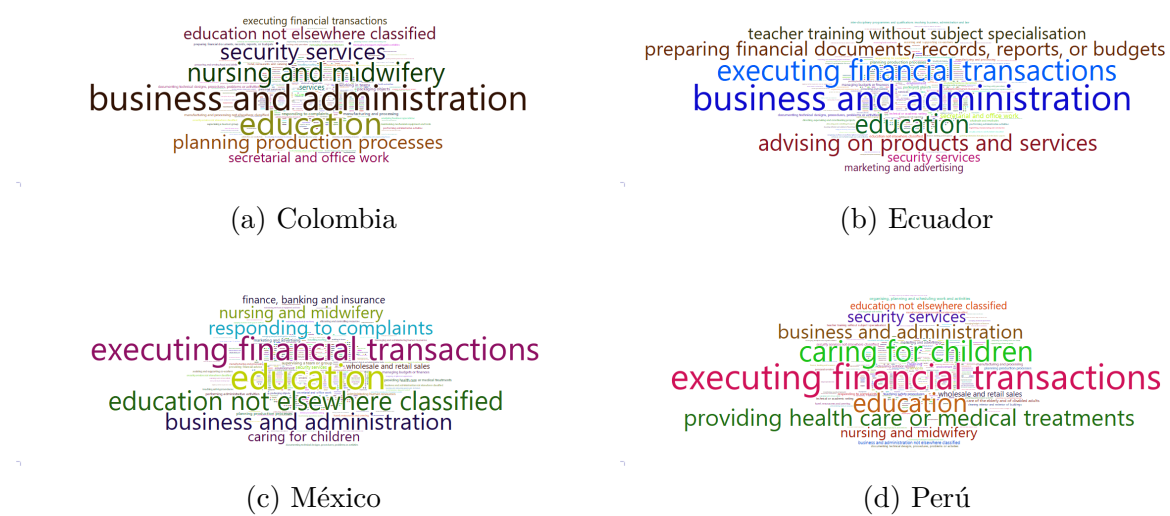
executing financial transactions
education not elsewhere classified
security services
nursing and midwifery
business and administration
education
planning production processes
secretarial and office work

(a) Colombia

teacher training without subject specialisation
preparing financial documents, records, reports, or budgets
executing financial transactions
business and administration
education
advising on products and services
security services
marketing and advertising

(b) Ecuador

finance, banking and insurance
nursing and midwifery
responding to complaints
executing financial transactions
education
wholesale and retail sales
education not elsewhere classified
business and administration
caring for children

(c) México

education not elsewhere classified
security services
business and administration
caring for children
executing financial transactions
education
wholesale and retail sales
providing health care or medical treatments
nursing and midwifery
business and administration not elsewhere classified

(d) Perú